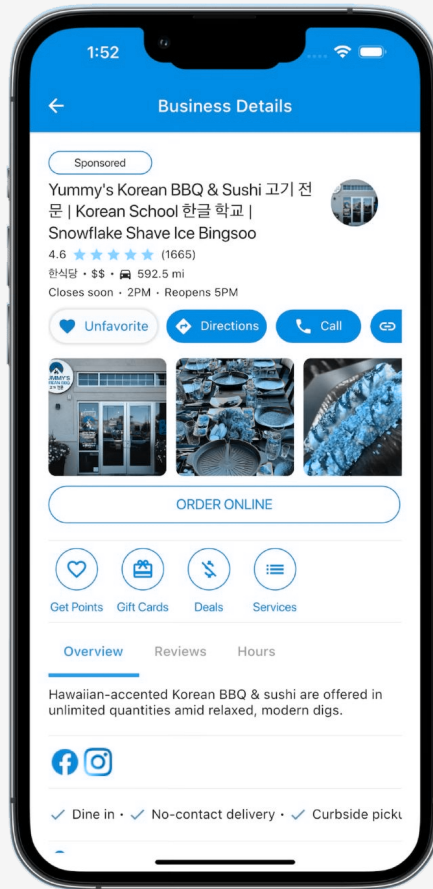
1:52

Business Details

Sponsored

Yummy's Korean BBQ & Sushi 고기 전문 | Korean School 한글 학교 | Snowflake Shave Ice Bingsoo

4.6 (1665)

한식당 · $$ · 592.5 mi

Closes soon · 2PM · Reopens 5PM

Unfavorite Directions Call

ORDER ONLINE

Get Points Gift Cards Deals Services

Overview Reviews Hours

Hawaiian-accented Korean BBQ & sushi are offered in unlimited quantities amid relaxed, modern digs.

Dine in · No-contact delivery · Curbside picku